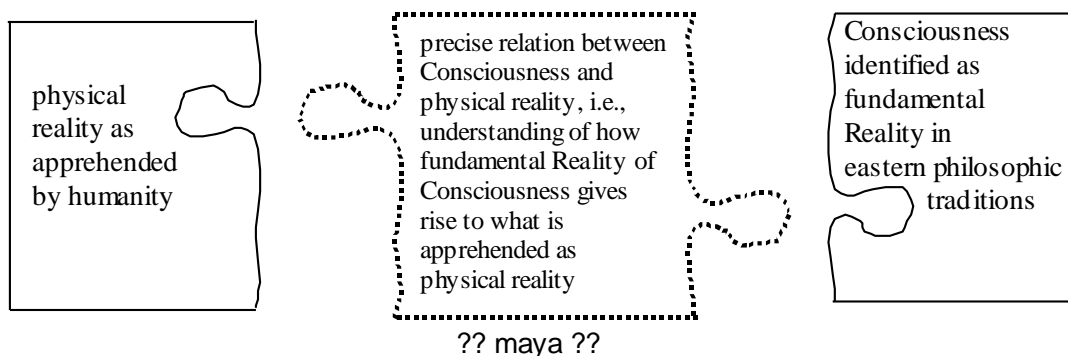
physical reality as apprehended by humanity

precise relation between Consciousness and physical reality, i.e., understanding of how fundamental Reality of Consciousness gives rise to what is apprehended as physical reality

Consciousness identified as fundamental Reality in eastern philosophic traditions

?? maya ??